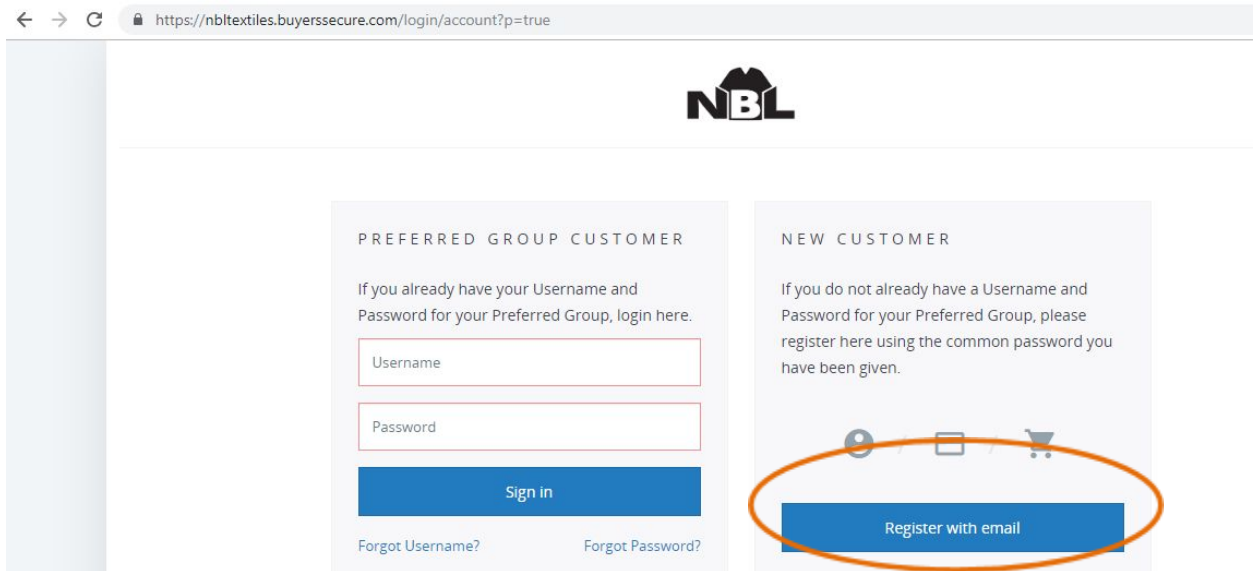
https://nbltextiles.buyerssecure.com/login/account?p=true

NBL

PREFERRED GROUP CUSTOMER

If you already have your Username and Password for your Preferred Group, login here.

Username

Password

Sign in

Forgot Username?

Forgot Password?

NEW CUSTOMER

If you do not already have a Username and Password for your Preferred Group, please register here using the common password you have been given.

Register with email